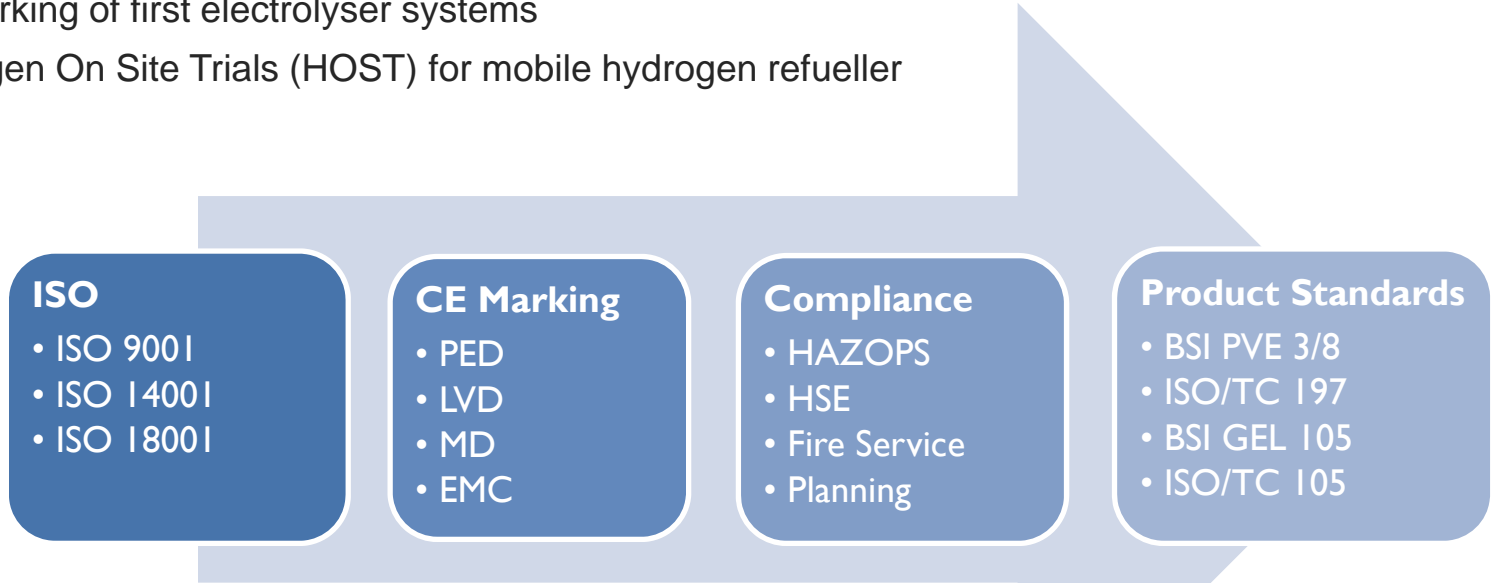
rking of first electrolyser systems

gen On Site Trials (HOST) for mobile hydrogen refueller

**ISO**
• ISO 9001
• ISO 14001
• ISO 18001

**CE Marking**
• PED
• LVD
• MD
• EMC

**Compliance**
• HAZOPS
• HSE
• Fire Service
• Planning

**Product Standards**
• BSI PVE 3/8
• ISO/TC 197
• BSI GEL 105
• ISO/TC 105